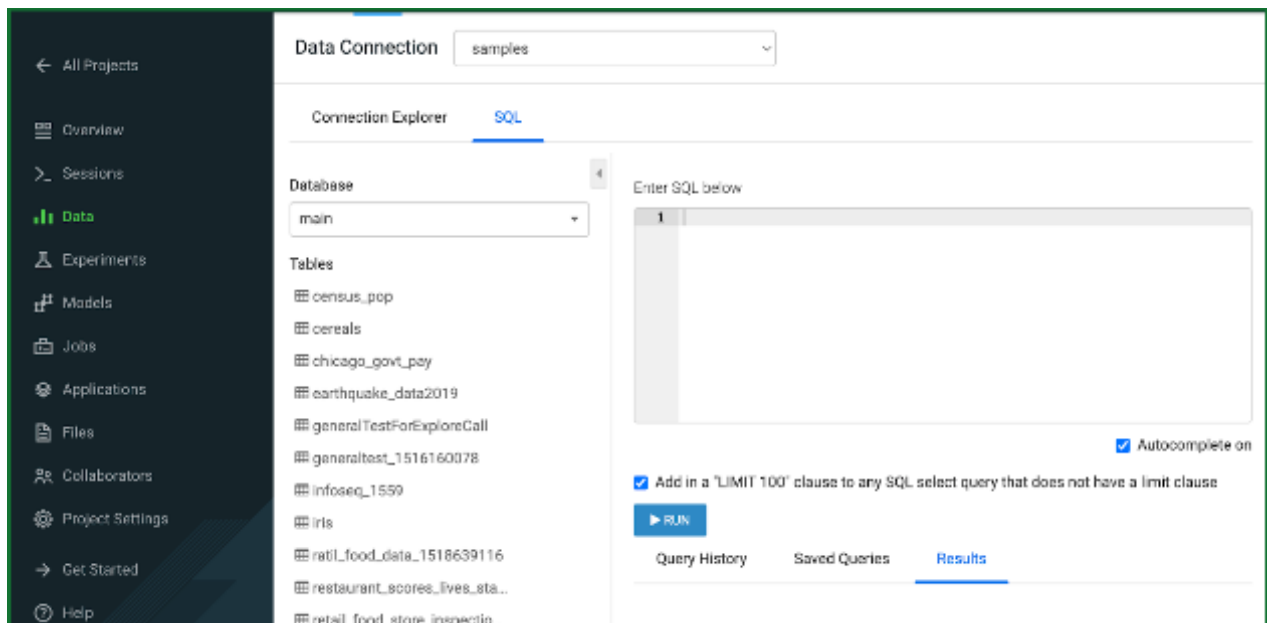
← All Projects

Overview

>_ Sessions

Data

Experiments

Models

Jobs

Applications

Files

Collaborators

Project Settings

→ Get Started

Help

Data Connection samples

Connection Explorer SQL

Database

main

Tables

census_pop

cereals

chicago_govt_pay

earthquake_data2019

generalTestForExploreCall

generaltest_1516160078

infoseq_1559

iris

ratil_food_data_1518639116

restaurant_scores_lives_sta...

retail_food_store_inspectio...

Enter SQL below

1

Autocomplete on

Add in a "LIMIT 100" clause to any SQL select query that does not have a limit clause

▶ RUN

Query History Saved Queries Results